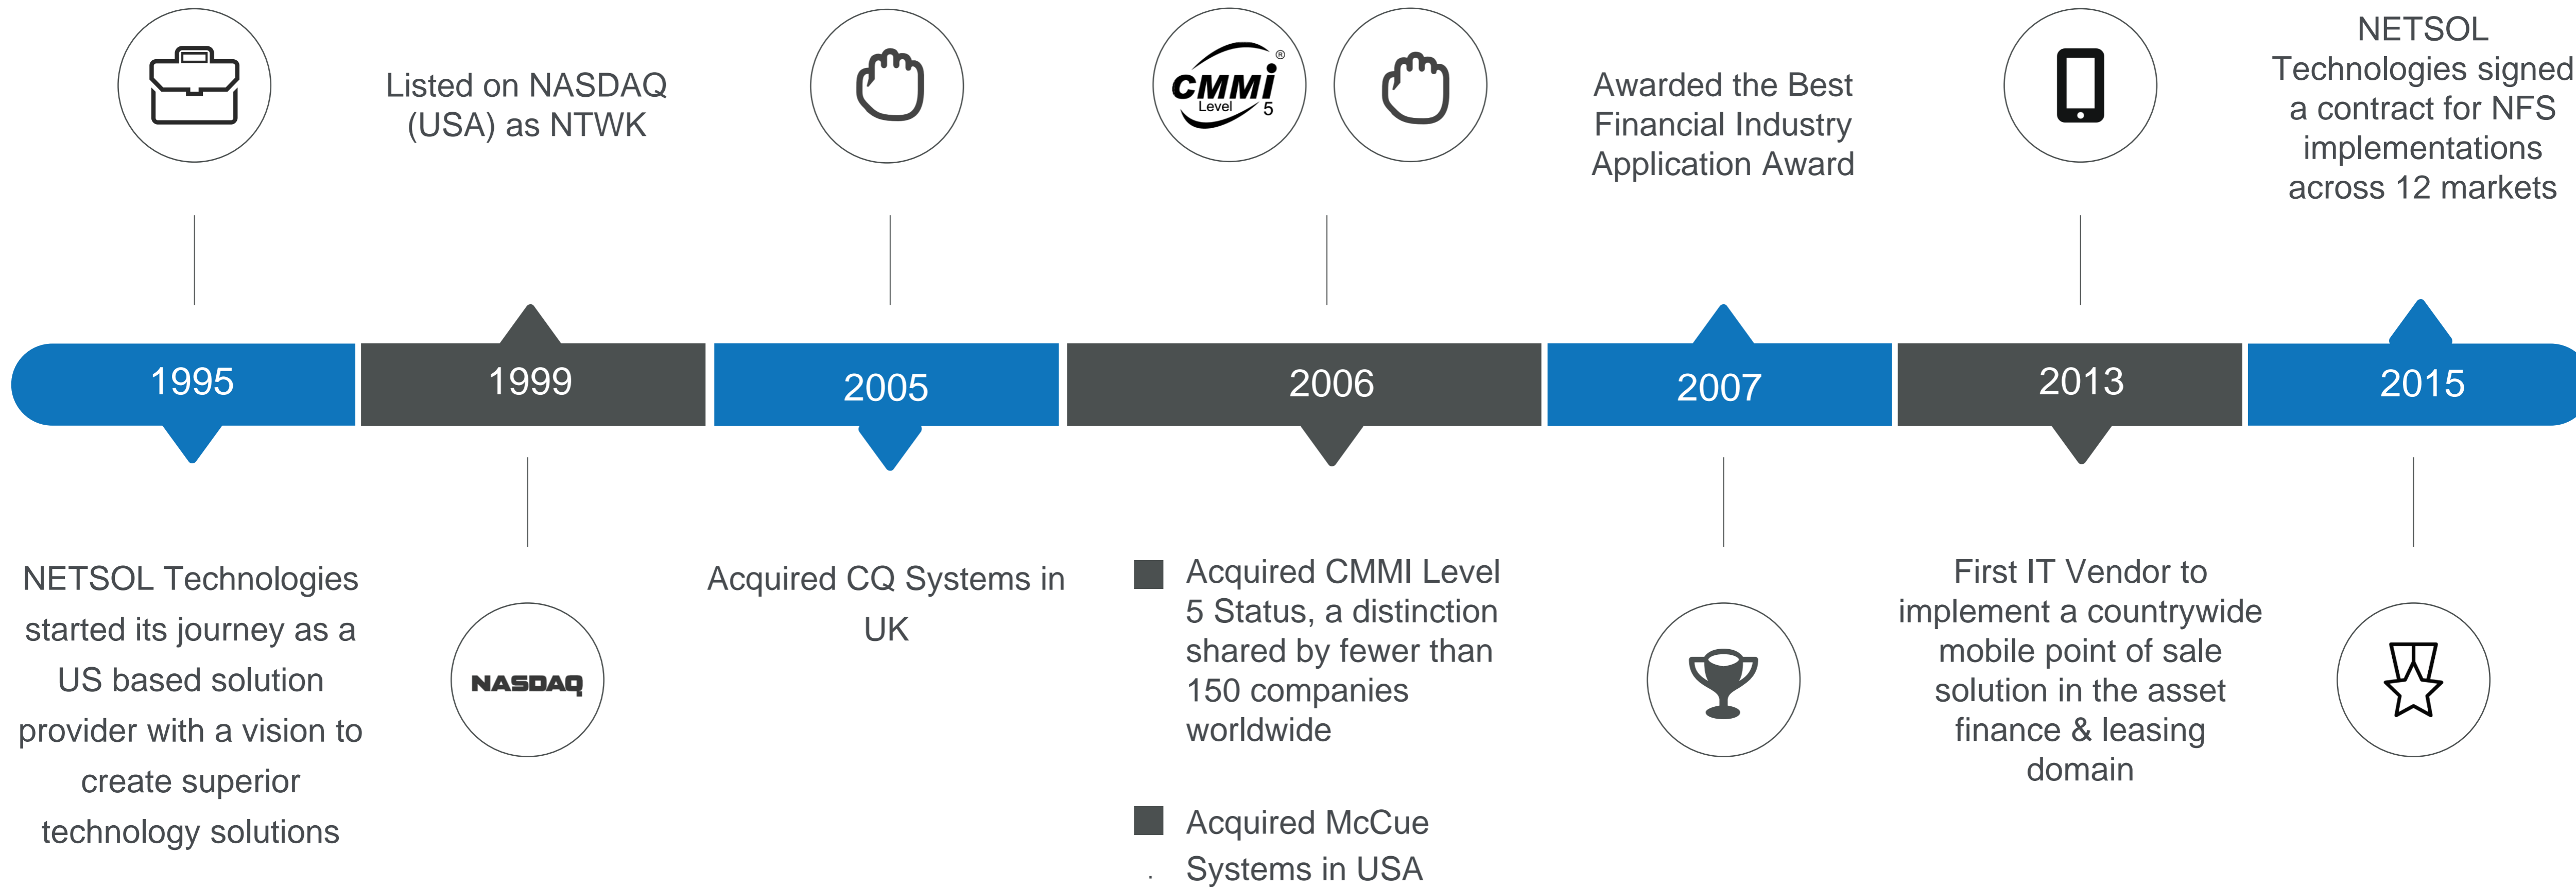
Listed on NASDAQ (USA) as NTWK

CMMi Level 5

Awarded the Best Financial Industry Application Award

NETSOL Technologies signed a contract for NFS implementations across 12 markets

1995

1999

2005

2006

2007

2013

2015

NETSOL Technologies started its journey as a US based solution provider with a vision to create superior technology solutions

NASDAQ

Acquired CQ Systems in UK

Acquired CMMI Level 5 Status, a distinction shared by fewer than 150 companies worldwide

Acquired McCue Systems in USA

First IT Vendor to implement a countrywide mobile point of sale solution in the asset finance & leasing domain